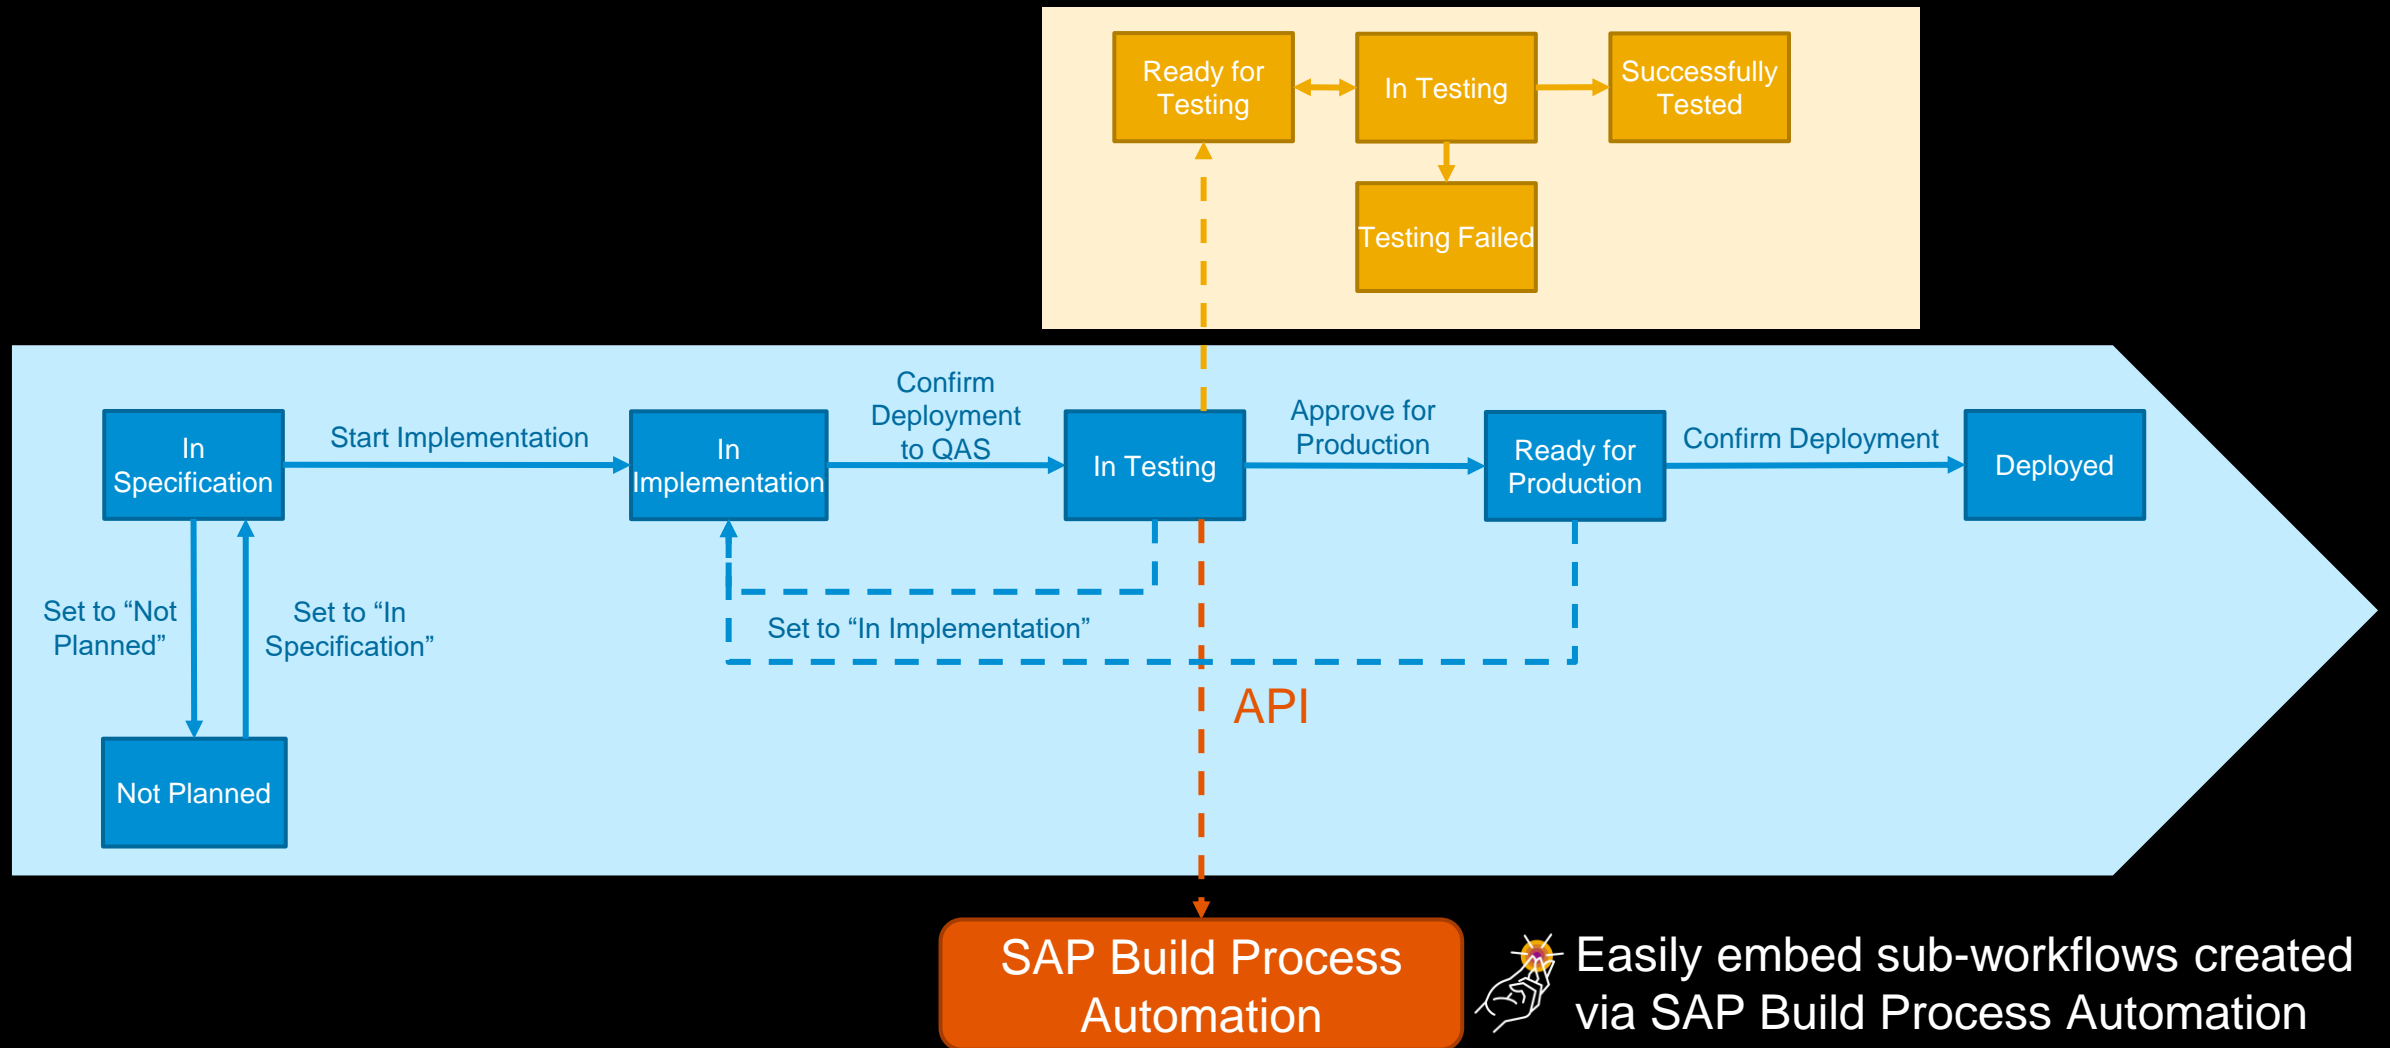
Ready for Testing

In Testing

Successfully Tested

Testing Failed

In Specification

Start Implementation

In Implementation

Confirm Deployment to QAS

In Testing

Approve for Production

Ready for Production

Confirm Deployment

Deployed

Set to “Not Planned”

Set to “In Specification”

Set to “In Implementation”

Not Planned

API

SAP Build Process Automation

Easily embed sub-workflows created via SAP Build Process Automation